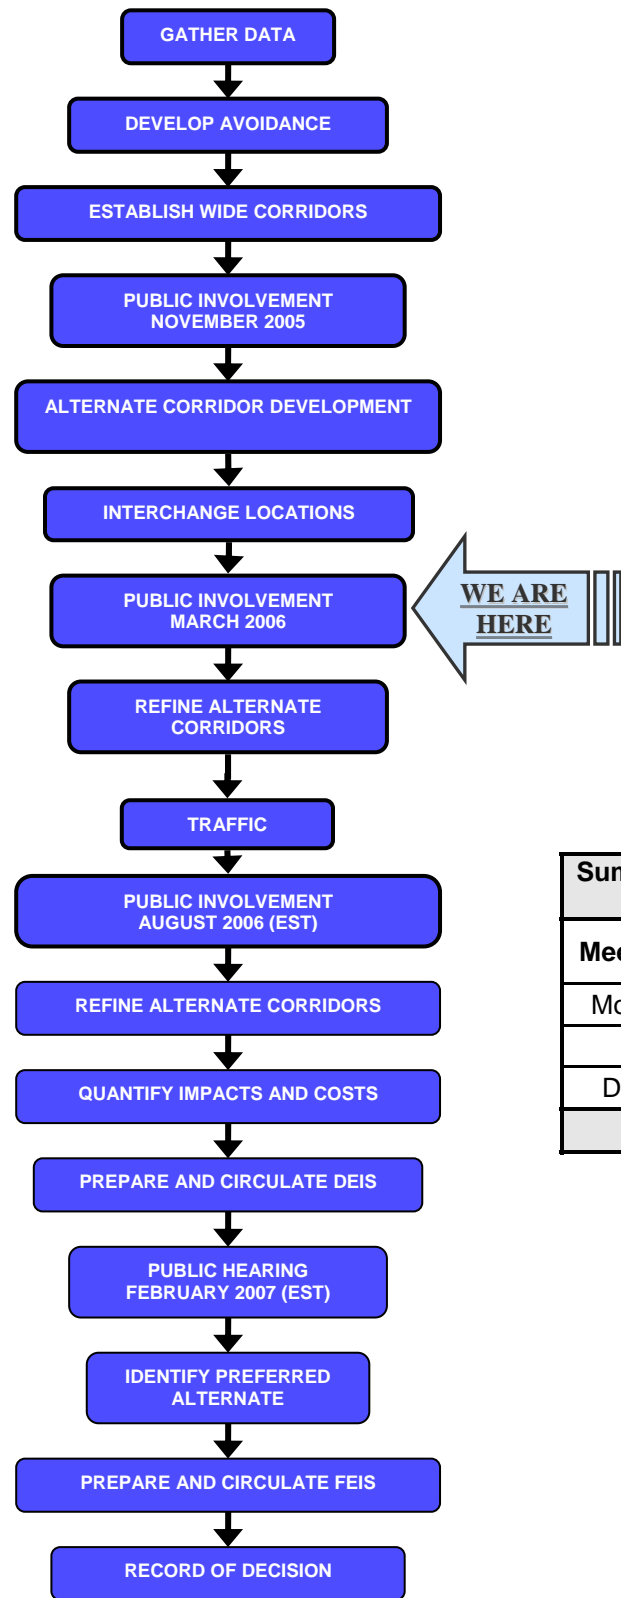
GATHER DATA

DEVELOP AVOIDANCE

ESTABLISH WIDE CORRIDORS

PUBLIC INVOLVEMENT NOVEMBER 2005

ALTERNATE CORRIDOR DEVELOPMENT

INTERCHANGE LOCATIONS

PUBLIC INVOLVEMENT MARCH 2006

WE ARE HERE

REFINE ALTERNATE CORRIDORS

TRAFFIC

PUBLIC INVOLVEMENT AUGUST 2006 (EST)

REFINE ALTERNATE CORRIDORS

QUANTIFY IMPACTS AND COSTS

PREPARE AND CIRCULATE DEIS

PUBLIC HEARING FEBRUARY 2007 (EST)

IDENTIFY PREFERRED ALTERNATE

PREPARE AND CIRCULATE FEIS

RECORD OF DECISION

| Sur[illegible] |
|---|
| Mee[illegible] |
| Mo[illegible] |
| |
| D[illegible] |
| |